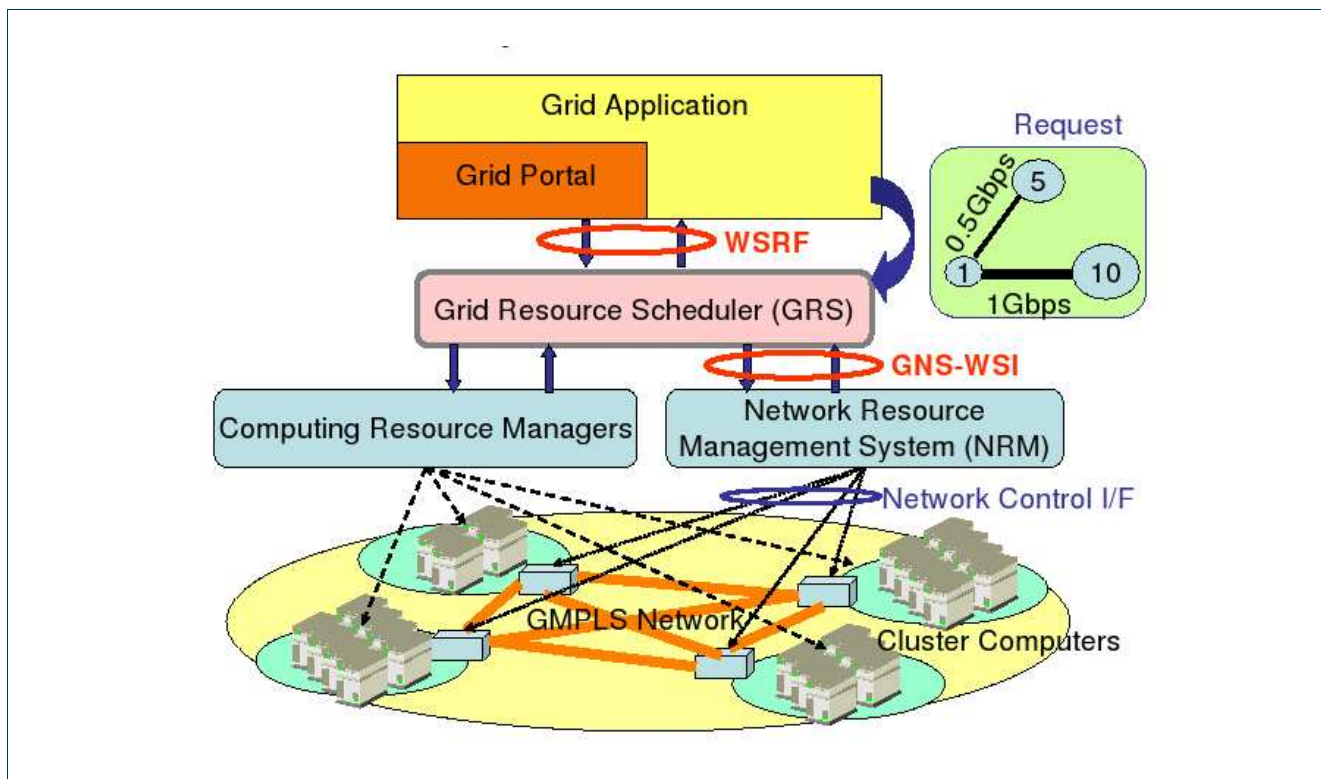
Grid Application

Grid Portal

Request

0.5Gbps

5

1

10

1Gbps

WSRF

Grid Resource Scheduler (GRS)

GNS-WSI

Computing Resource Managers

Network Resource Management System (NRM)

Network Control I/F

GMPLS Network

Cluster Computers